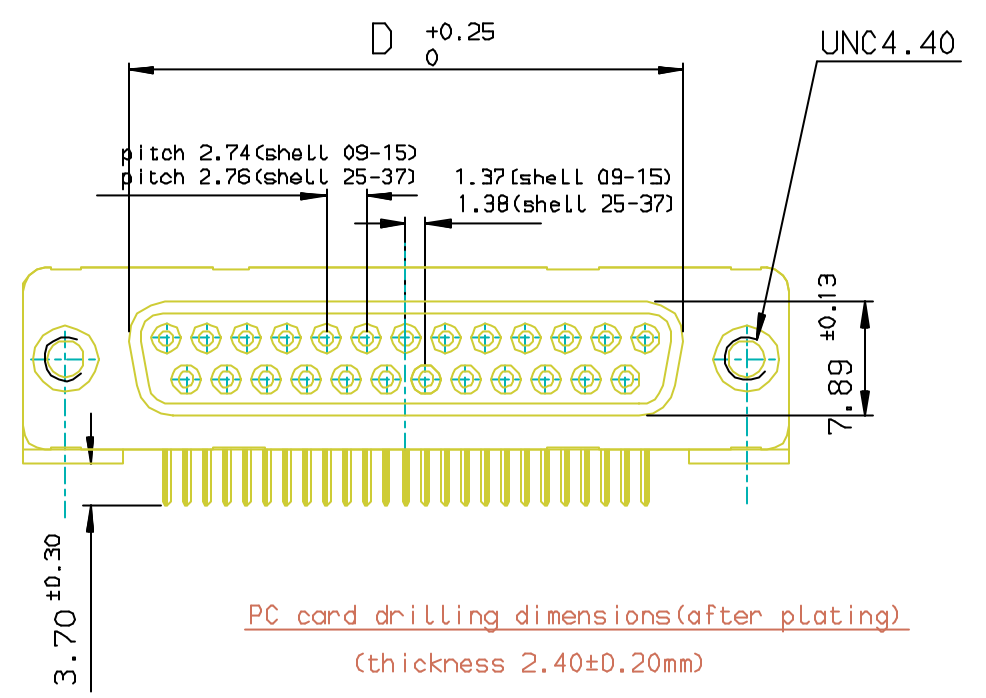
D $^{+0.25}_{0}$

UNC4.40

pitch 2.74(shell 09-15)
pitch 2.76(shell 25-37)

1.37(shell 09-15)
1.38(shell 25-37)

7.89 ±0.13

3.70 ±0.30

PC card drilling dimensions(after plating)

(thickness 2.40±0.20mm)